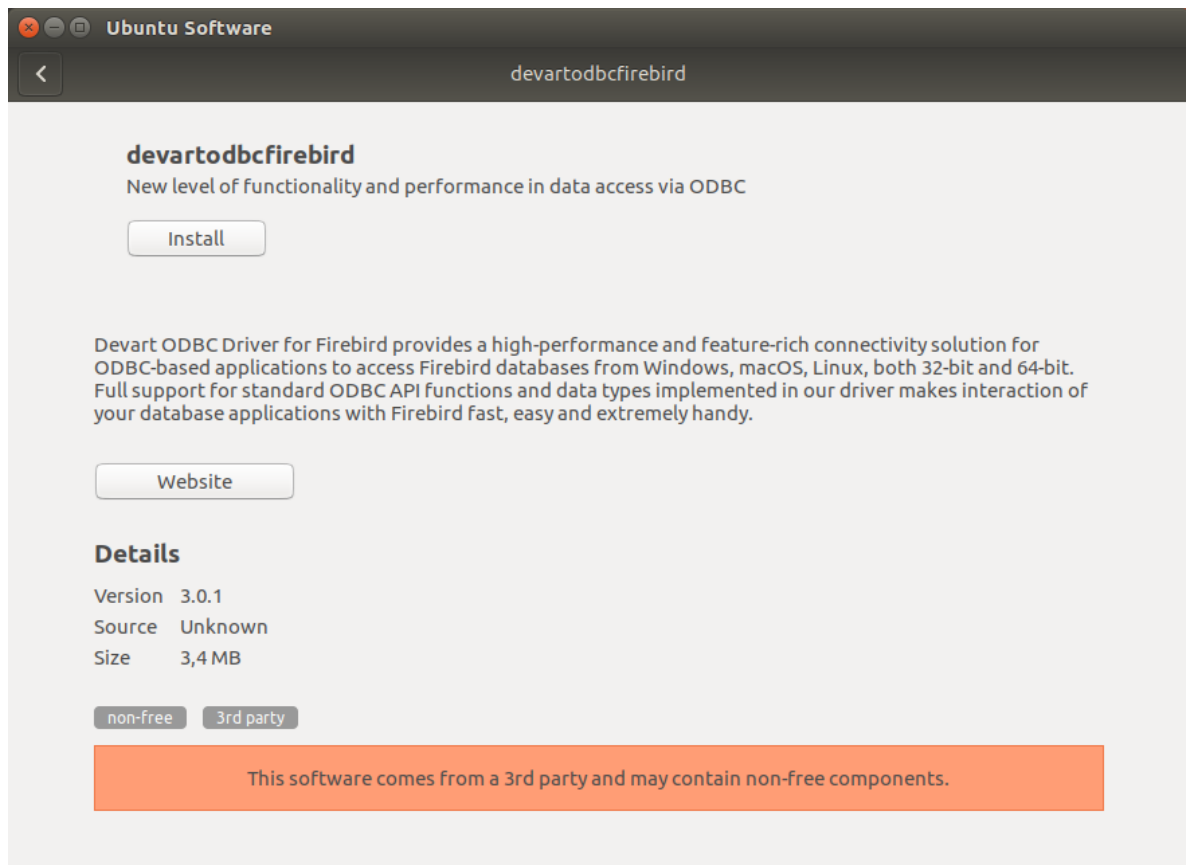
Ubuntu Software

devartodbcfirebird

devartodbcfirebird
New level of functionality and performance in data access via ODBC

Install

Devart ODBC Driver for Firebird provides a high-performance and feature-rich connectivity solution for ODBC-based applications to access Firebird databases from Windows, macOS, Linux, both 32-bit and 64-bit. Full support for standard ODBC API functions and data types implemented in our driver makes interaction of your database applications with Firebird fast, easy and extremely handy.

Website

Details

| Version | 3.0.1 |
|---|---|
| Source | Unknown |
| Size | 3,4 MB |

non-free 3rd party

This software comes from a 3rd party and may contain non-free components.